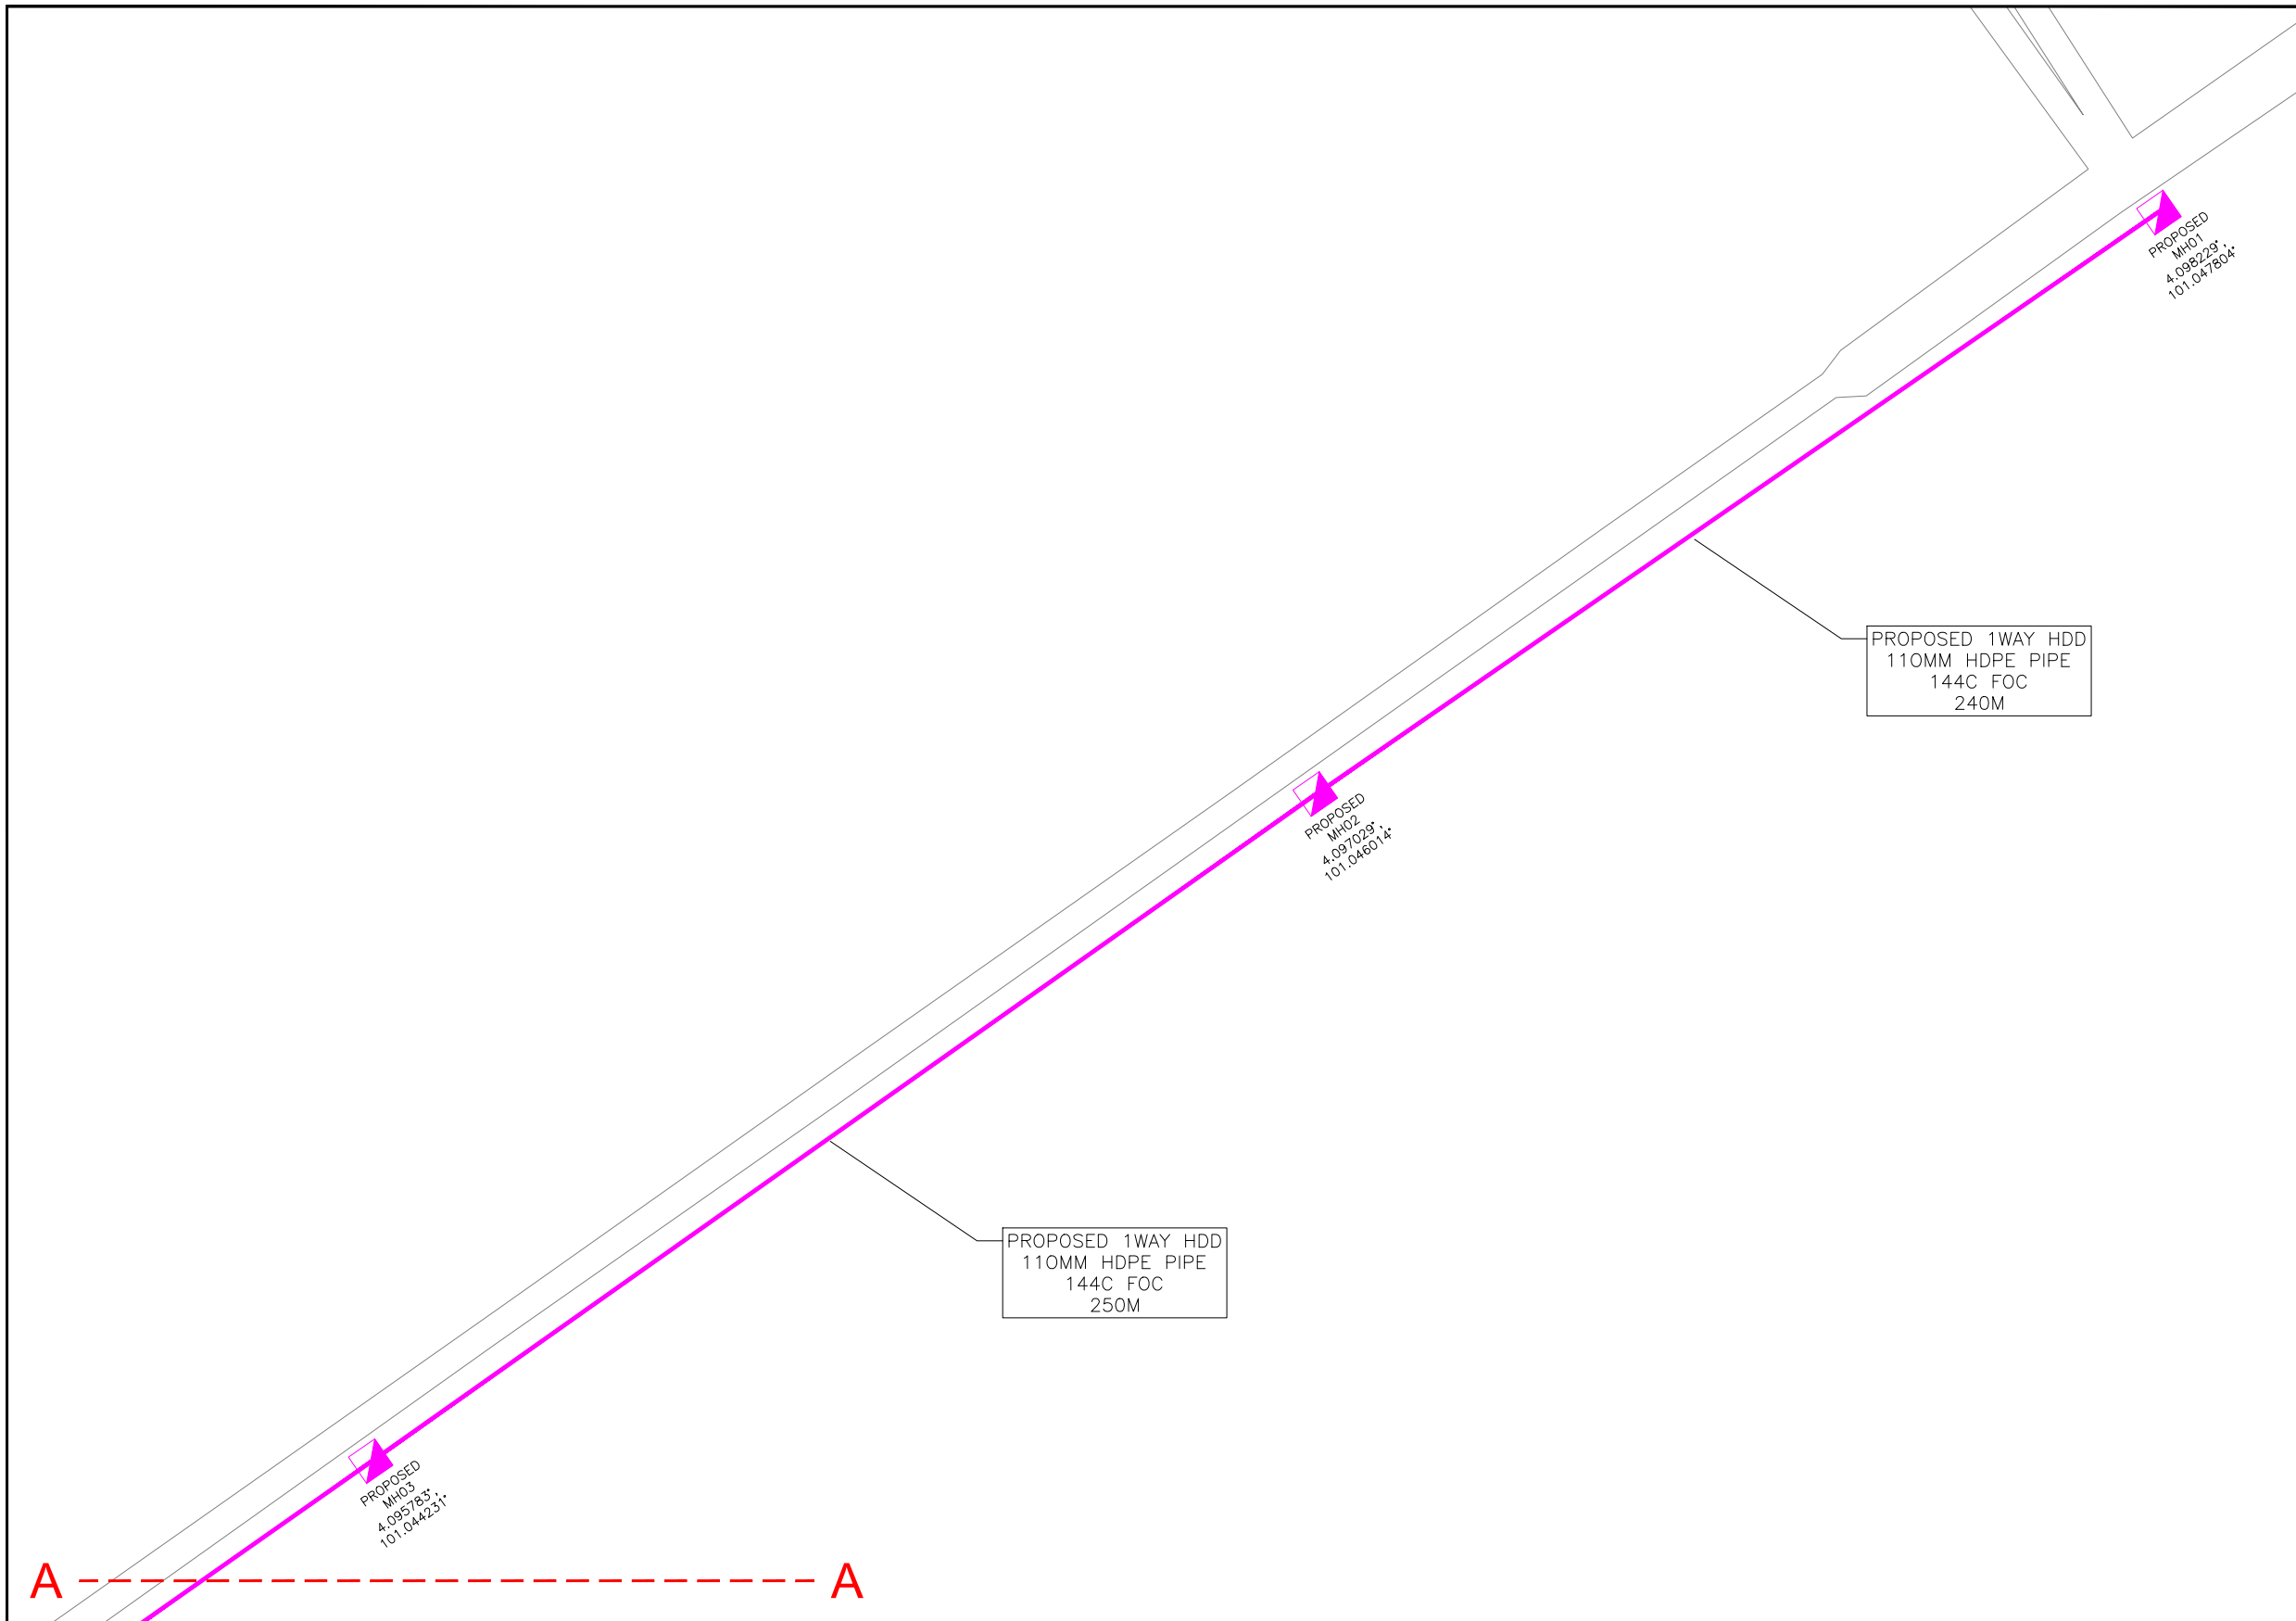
PROPOSED
MH01
4.098229°,
101.047804°

PROPOSED 1WAY HDD
110MM HDPE PIPE
144C FOC
240M

PROPOSED
MH02
4.097029°,
101.046014°

PROPOSED 1WAY HDD
110MM HDPE PIPE
144C FOC
250M

PROPOSED
MH03
4.095783°,
101.044231°

A A